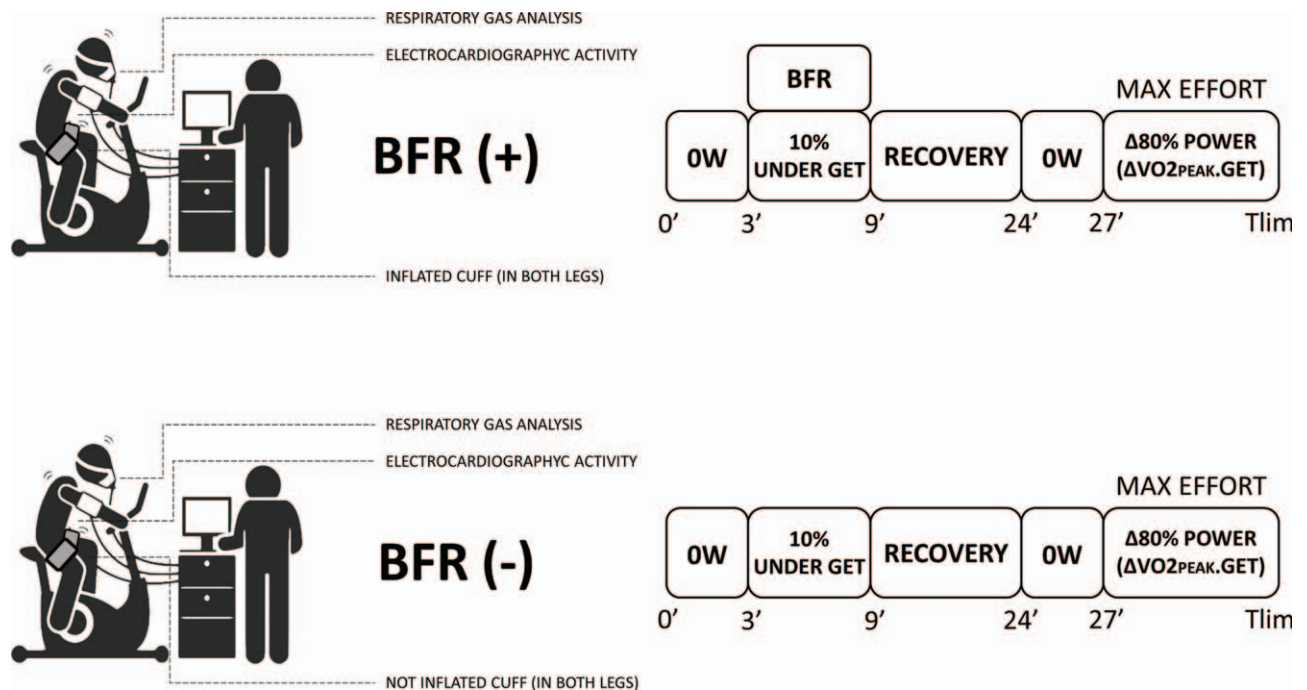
RESPIRATORY GAS ANALYSIS
ELECTROCARDIOGRAPHYC ACTIVITY
INFLATED CUFF (IN BOTH LEGS)

BFR (+)

BFR
MAX EFFORT

| 0W | 10% UNDER GET | RECOVERY | 0W | Δ80% POWER (ΔVO2PEAK.GET) |
|---|---|---|---|---|

0' 3' 9' 24' 27' Tlim

RESPIRATORY GAS ANALYSIS
ELECTROCARDIOGRAPHYC ACTIVITY
NOT INFLATED CUFF (IN BOTH LEGS)

BFR (-)

MAX EFFORT

| 0W | 10% UNDER GET | RECOVERY | 0W | Δ80% POWER (ΔVO2PEAK.GET) |
|---|---|---|---|---|

0' 3' 9' 24' 27' Tlim